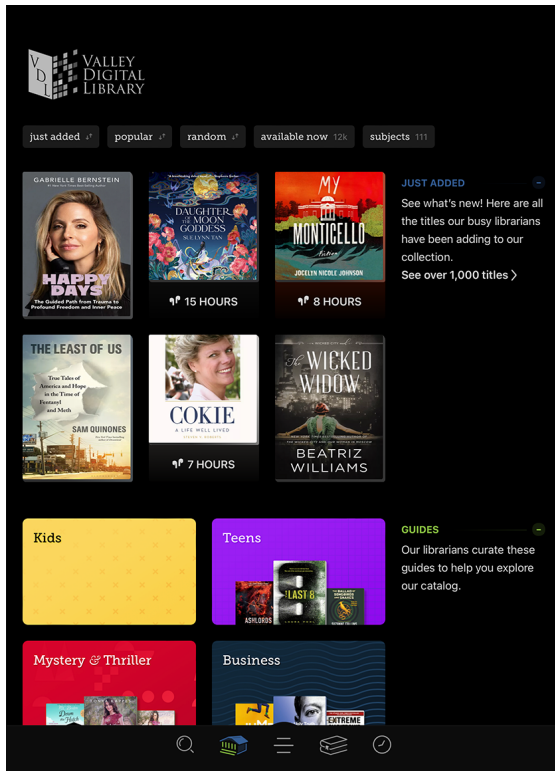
VALLEY DIGITAL LIBRARY

just added
popular
random
available now 12k
subjects 111

GABRIELLE BERNSTEIN
HAPPY DAYS
The Guided Path from Trauma to Profound Freedom and Inner Peace

DAUGHTER OF THE MOON GODDESS
SUE LYNN TAN
15 HOURS

MY MONTICELLO
JOCELYN NICOLE JOHNSON
8 HOURS

JUST ADDED
See what's new! Here are all the titles our busy librarians have been adding to our collection.
See over 1,000 titles

THE LEAST OF US
True Tales of America and Hope in the Time of Fentanyl and Meth
SAM QUINONES

COKIE
A LIFE WELL LIVED
7 HOURS

The WICKED WIDOW
BEATRIZ WILLIAMS

Kids

Teens
THE LAST 8
ASHLORDS

GUIDES
Our librarians curate these guides to help you explore our catalog.

Mystery & Thriller

Business
EXTREME